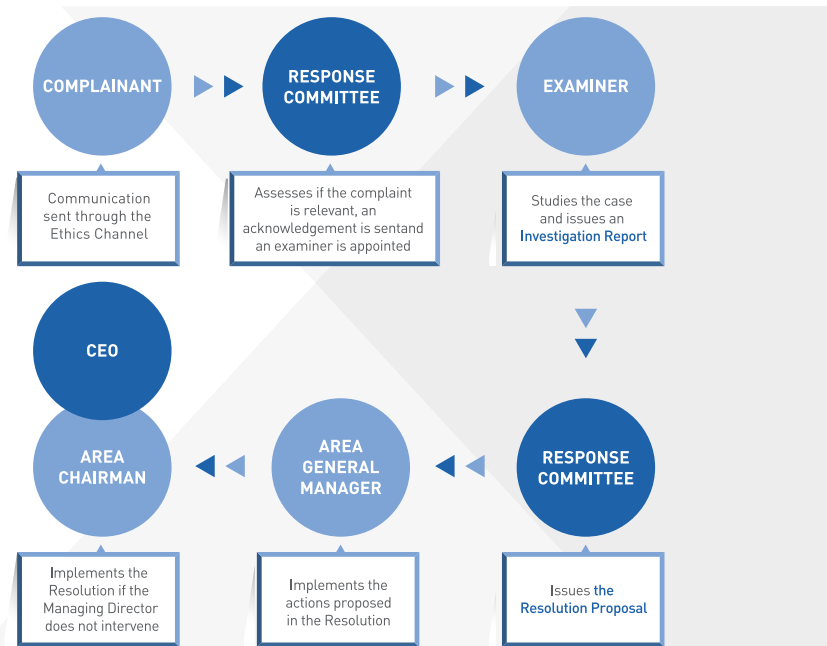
COMPLAINANT

RESPONSE COMMITTEE

EXAMINER

Communication sent through the Ethics Channel

Assesses if the complaint is relevant, an acknowledgement is sentand an examiner is appointed

Studies the case and issues an Investigation Report

CEO

AREA CHAIRMAN

AREA GENERAL MANAGER

RESPONSE COMMITTEE

Implements the Resolution if the Managing Director does not intervene

Implements the actions proposed in the Resolution

Issues the Resolution Proposal